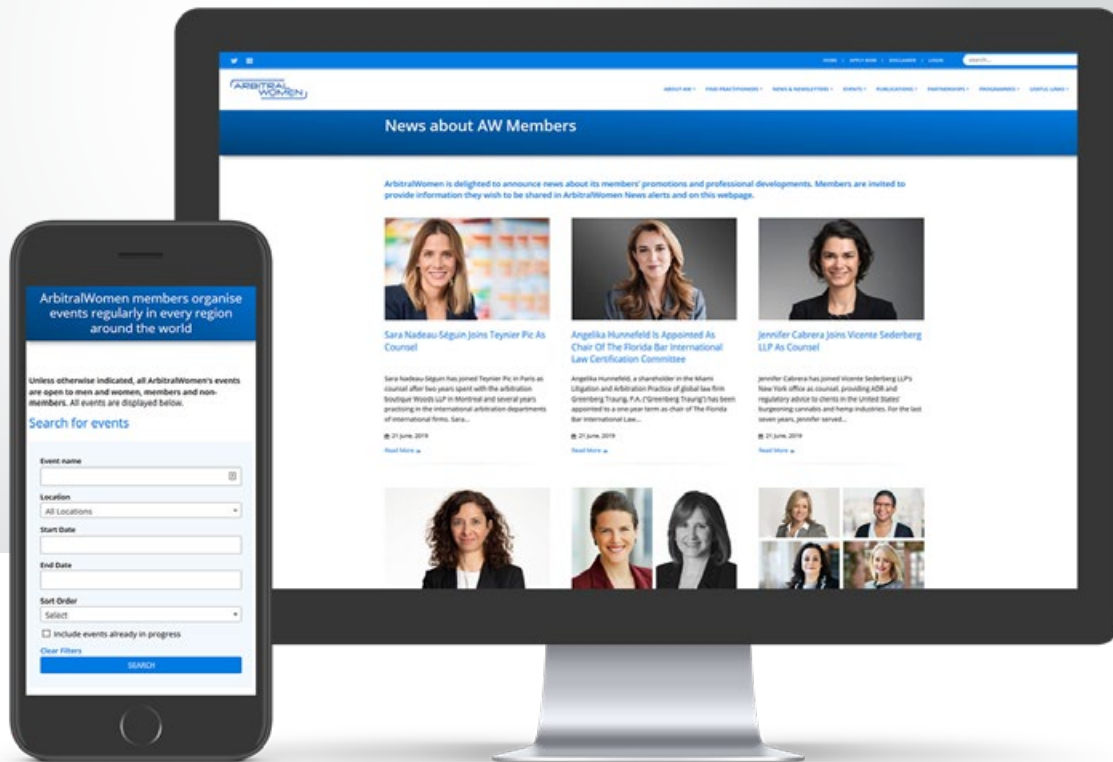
HOME | APPLY NOW | DISCLAIMER | LOGIN

ARBITRAL WOMEN

ABOUT AW · FIND PRACTITIONERS · NEWS & NEWSLETTERS · EVENTS · PUBLICATIONS · PARTNERSHIPS · PROGRAMMES · USEFUL LINKS

News about AW Members

ArbitralWomen is delighted to announce news about its members' promotions and professional developments. Members are invited to provide information they wish to be shared in ArbitralWomen News alerts and on this webpage.

Sara Nadeau-Séguin Joins Teynier Pic As Counsel

Sara Nadeau-Séguin has joined Teynier Pic in Paris as counsel after two years spent with the arbitration boutique Woods LLP in Montreal and several years practicing in the international arbitration departments of international firms. Sara...

21 June, 2019

Read More

Angelika Hunnefeld Is Appointed As Chair Of The Florida Bar International Law Certification Committee

Angelika Hunnefeld, a shareholder in the Miami Litigation and Arbitration Practice of global law firm Greenberg Traurig, P.A. ("Greenberg Traurig") has been appointed to a one-year term as chair of The Florida Bar International Law...

21 June, 2019

Read More

Jennifer Cabrera Joins Vicente Sederberg LLP As Counsel

Jennifer Cabrera has joined Vicente Sederberg LLP's New York office as counsel, providing ADR and regulatory advice to clients in the United States' burgeoning cannabis and hemp industries. For the last seven years, Jennifer served...

21 June, 2019

Read More

ArbitralWomen members organise events regularly in every region around the world

Unless otherwise indicated, all ArbitralWomen's events are open to men and women, members and non-members. All events are displayed below.

Search for events

Event name

Location

All Locations

Start Date

End Date

Sort Order

Select

Include events already in progress

Clear Filters

SEARCH